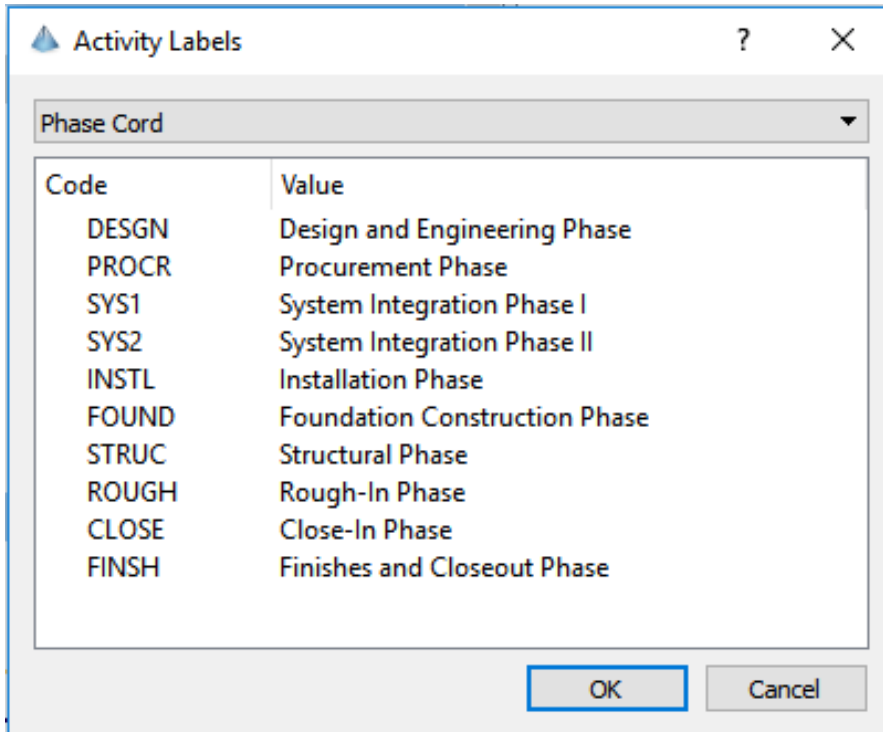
Activity Labels ? X

Phase Cord

| Code | Value |
|---|---|
| DESGN | Design and Engineering Phase |
| PROCR | Procurement Phase |
| SYS1 | System Integration Phase I |
| SYS2 | System Integration Phase II |
| INSTL | Installation Phase |
| FOUND | Foundation Construction Phase |
| STRUC | Structural Phase |
| ROUGH | Rough-In Phase |
| CLOSE | Close-In Phase |
| FINSH | Finishes and Closeout Phase |

OK Cancel